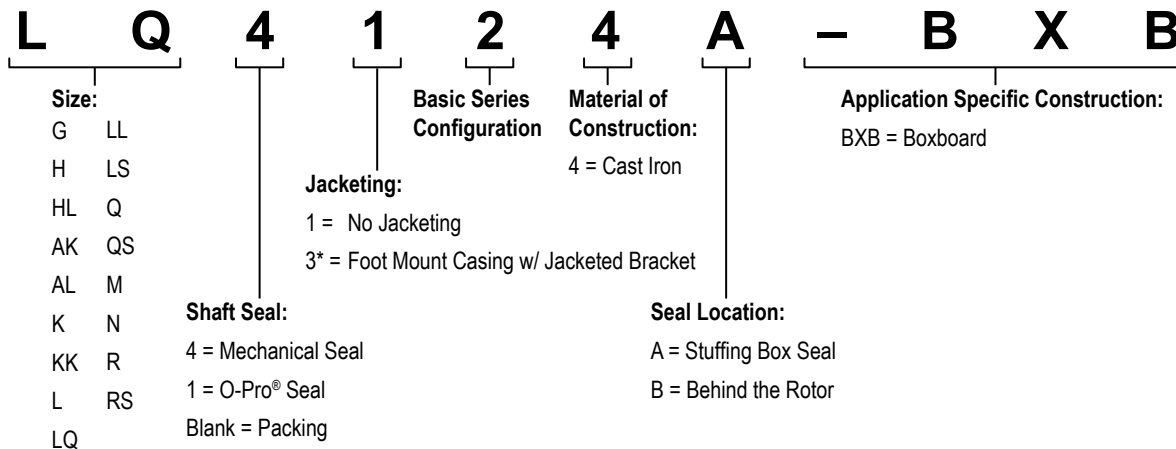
L Q 4 1 2 4 A – B X B

Size:
G LL
H LS
HL Q
AK QS
AL M
K N
KK R
L RS
LQ

Basic Series Configuration

Material of Construction:
4 = Cast Iron

Application Specific Construction:
BXB = Boxboard

Jacketing:
1 = No Jacketing
3* = Foot Mount Casing w/ Jacketed Bracket

Shaft Seal:
4 = Mechanical Seal
1 = O-Pro® Seal
Blank = Packing

Seal Location:
A = Stuffing Box Seal
B = Behind the Rotor